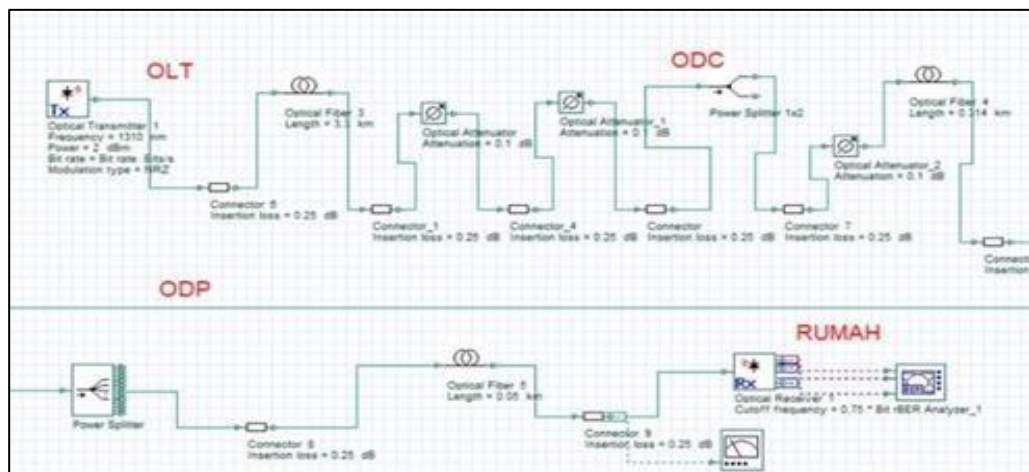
OLT

ODC

Tx

Optical Transmitter 1
Frequency = 1310 nm
Power = 2 dBm
Bit rate = Bit rate Bits/s
Modulation type = NRZ

Optical Fiber 3
Length = 3.1 km

Optical Attenuator
Attenuation = 0.1 dB

Optical Attenuator_1
Attenuation = 0.1 dB

Power Splitter 1x2

Optical Fiber 4
Length = 0.314 km

Optical Attenuator_2
Attenuation = 0.1 dB

Connector 5
Insertion loss = 0.25 dB

Connector_1
Insertion loss = 0.25 dB

Connector_4
Insertion loss = 0.25 dB

Connector
Insertion loss = 0.25 dB

Connector 7
Insertion loss = 0.25 dB

Connect
Insertion

ODP

RUMAH

Power Splitter

Optical Fiber 5
Length = 0.05 km

Rx

Optical Receiver 1
Cutoff frequency = 0.75 * Bit rate

BER Analyzer_1

Connector 8
Insertion loss = 0.25 dB

Connector 9
Insertion loss = 0.25 dB